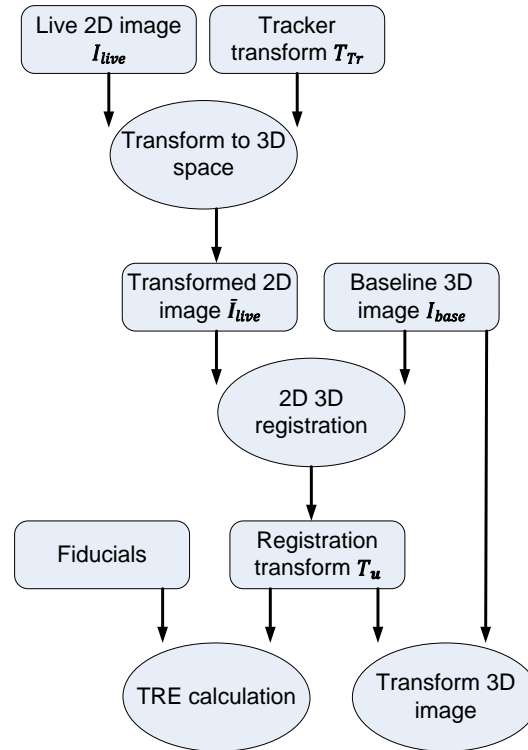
Live 2D image $I_{live}$

Tracker transform $T_{Tr}$

Transform to 3D space

Transformed 2D image $\bar{I}_{live}$

Baseline 3D image $I_{base}$

2D 3D registration

Fiducials

Registration transform $T_u$

TRE calculation

Transform 3D image